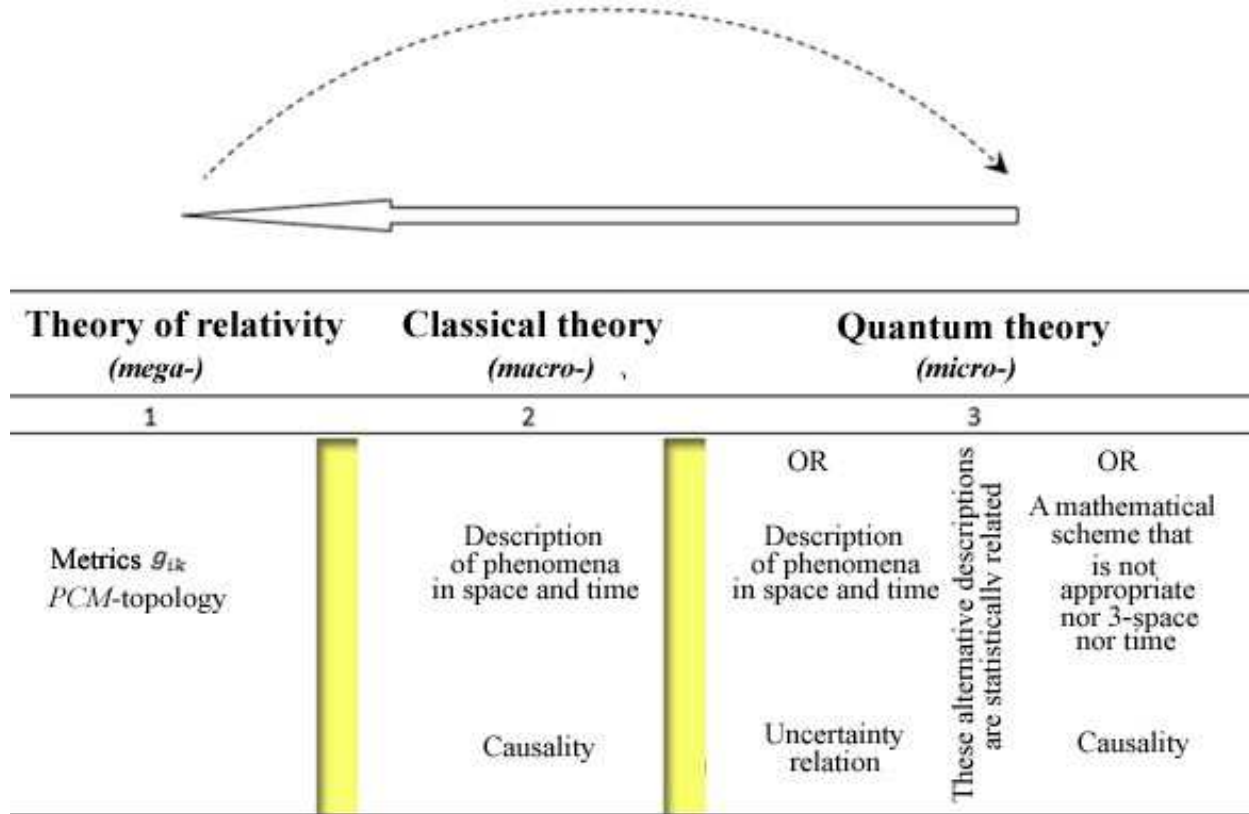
| Theory of relativity *(mega-)* | Classical theory *(macro-)* | Quantum theory *(micro-)* | | |
|---|---|---|---|---|
| 1 | 2 | 3 | | |
| Metrics $g_{ik}$ *PCM*-topology | Description of phenomena in space and time | OR Description of phenomena in space and time | These alternative descriptions are statistically related | OR A mathematical scheme that is not appropriate nor 3-space nor time |
| | Causality | Uncertainty relation | | Causality |